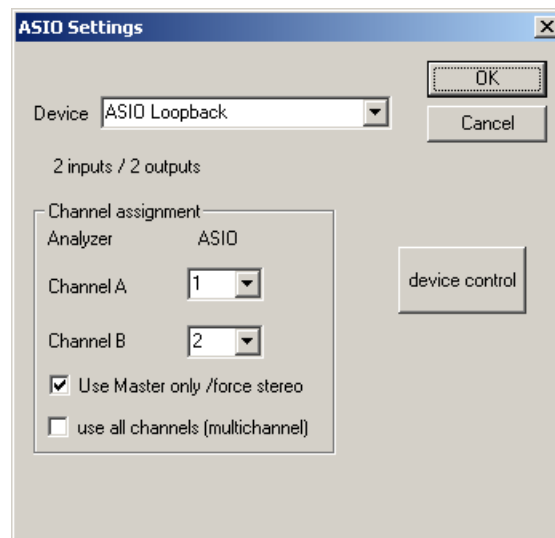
ASIO Settings

X

OK

Cancel

Device ASIO Loopback

2 inputs / 2 outputs

Channel assignment

Analyzer ASIO

Channel A 1

Channel B 2

Use Master only /force stereo

use all channels (multichannel)

device control